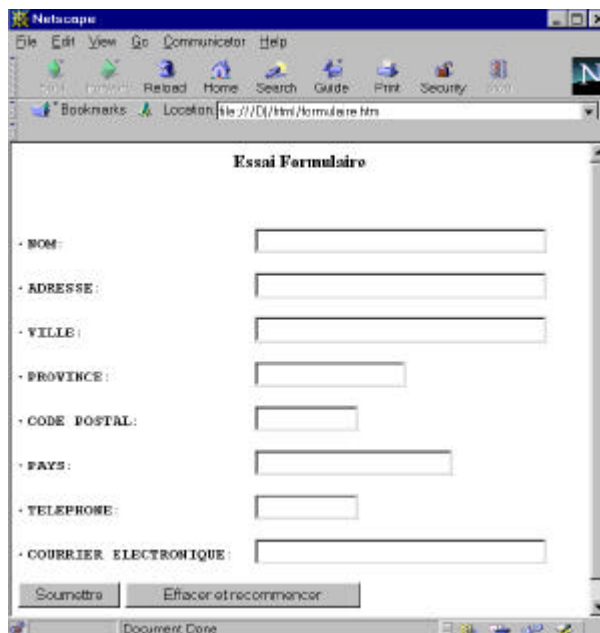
Netscape

File Edit View Go Communicator Help

Back Forward Reload Home Search Guide Print Security Stop

Bookmarks Location: file:///D|/html/formulaire.htm

Essai Formulaire

- NOM:

- ADRESSE:

- VILLE:

- PROVINCE:

- CODE POSTAL:

- PAYS:

- TELEPHONE:

- COURRIER ELECTRONIQUE:

Soumettre Effacer et recommencer

Document: Done